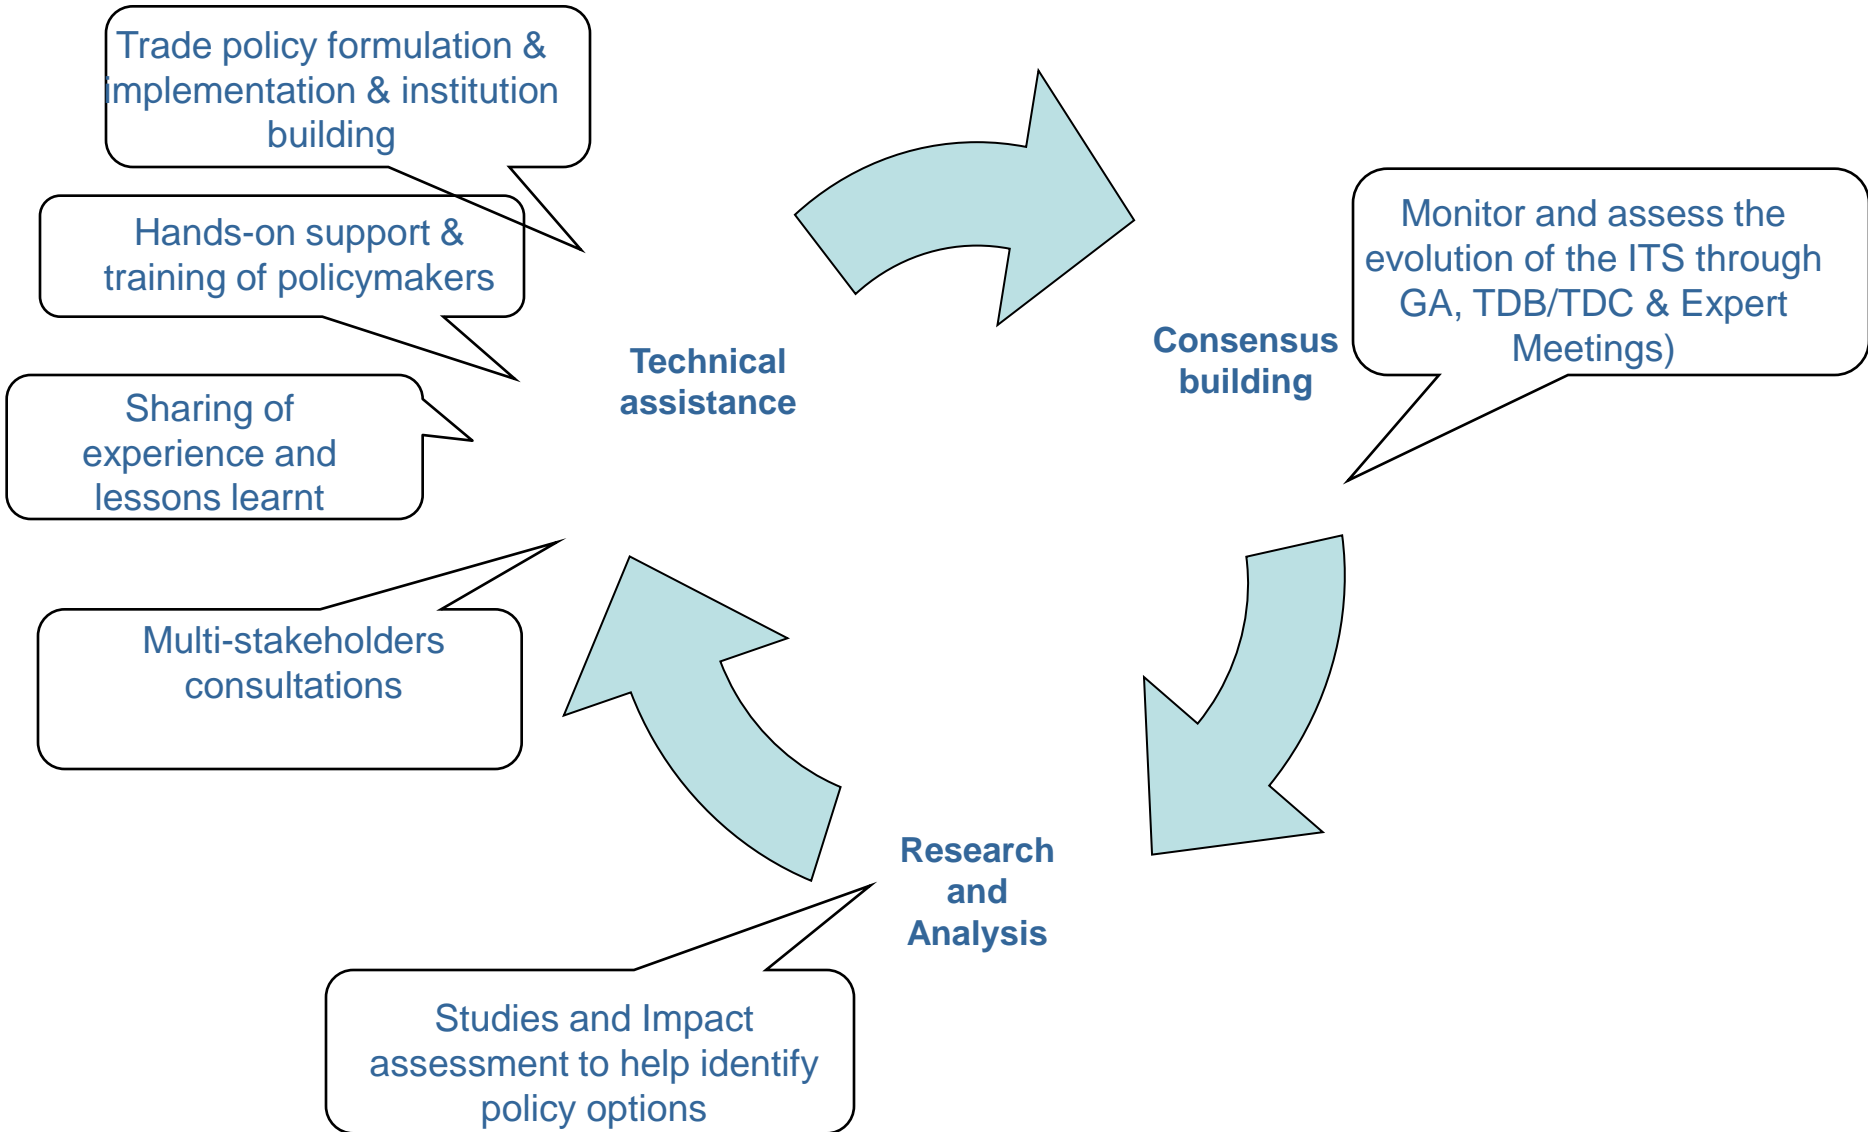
Trade policy formulation & implementation & institution building

Hands-on support & training of policymakers

Sharing of experience and lessons learnt

Multi-stakeholders consultations

Technical assistance

Consensus building

Monitor and assess the evolution of the ITS through GA, TDB/TDC & Expert Meetings)

Research and Analysis

Studies and Impact assessment to help identify policy options